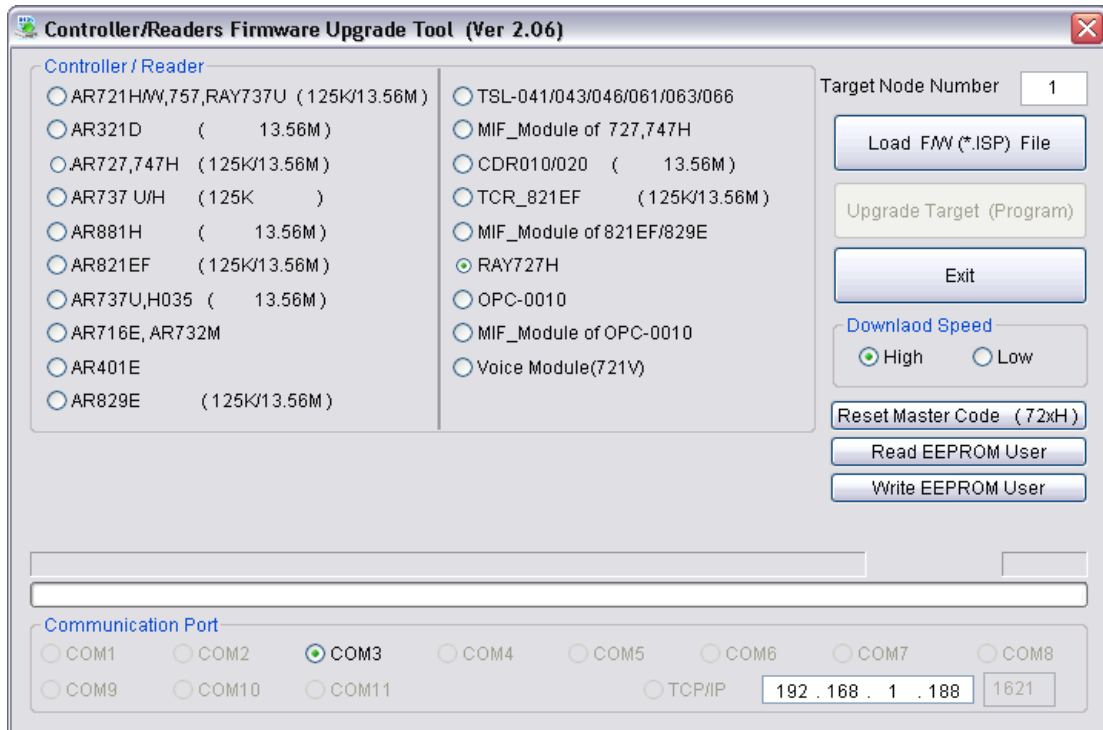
Controller/Readers Firmware Upgrade Tool (Ver 2.06)

Controller / Reader

AR721H/W,757,RAY737U (125K/13.56M)
AR321D ( 13.56M)
AR727,747H (125K/13.56M)
AR737 U/H (125K )
AR881H ( 13.56M)
AR821EF (125K/13.56M)
AR737U,H035 ( 13.56M)
AR716E, AR732M
AR401E
AR829E (125K/13.56M)

TSL-041/043/046/061/063/066
MIF_Module of 727,747H
CDR010/020 ( 13.56M)
TCR_821EF (125K/13.56M)
MIF_Module of 821EF/829E
RAY727H
OPC-0010
MIF_Module of OPC-0010
Voice Module(721V)

Target Node Number 1

Load F/W (*.ISP) File

Upgrade Target (Program)

Exit

Downlaod Speed
High Low

Reset Master Code (72xH)
Read EEPROM User
Write EEPROM User

Communication Port
COM1 COM2 COM3 COM4 COM5 COM6 COM7 COM8
COM9 COM10 COM11 TCP/IP 192 . 168 . 1 . 188 1621